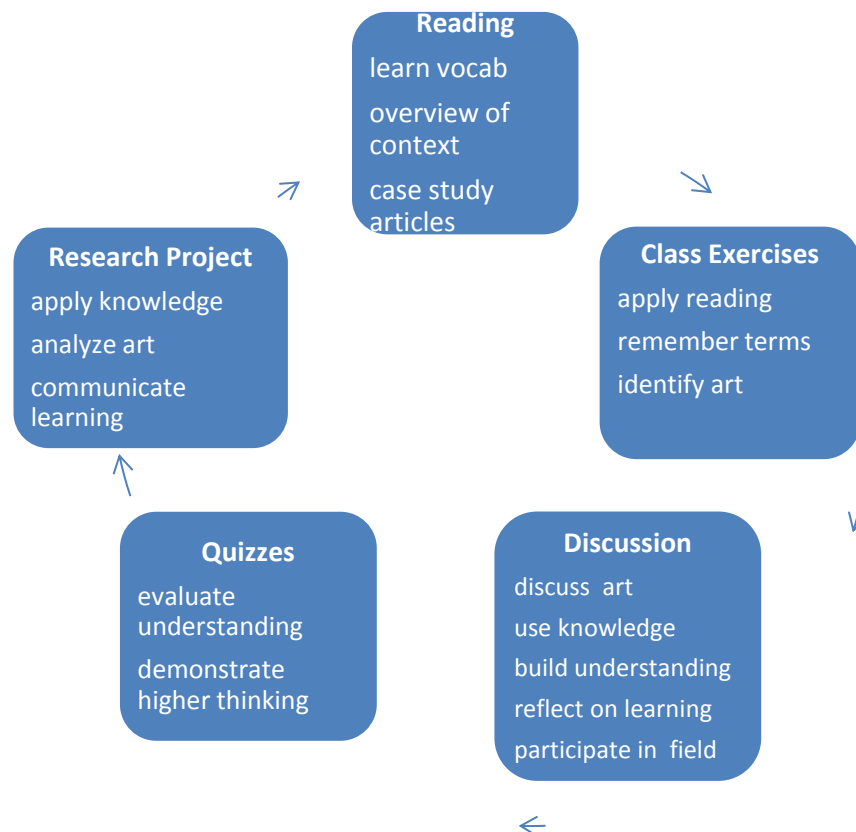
Reading
learn vocab
overview of context
case study articles

Class Exercises
apply reading
remember terms
identify art

Discussion
discuss art
use knowledge
build understanding
reflect on learning
participate in field

Quizzes
evaluate understanding
demonstrate higher thinking

Research Project
apply knowledge
analyze art
communicate learning